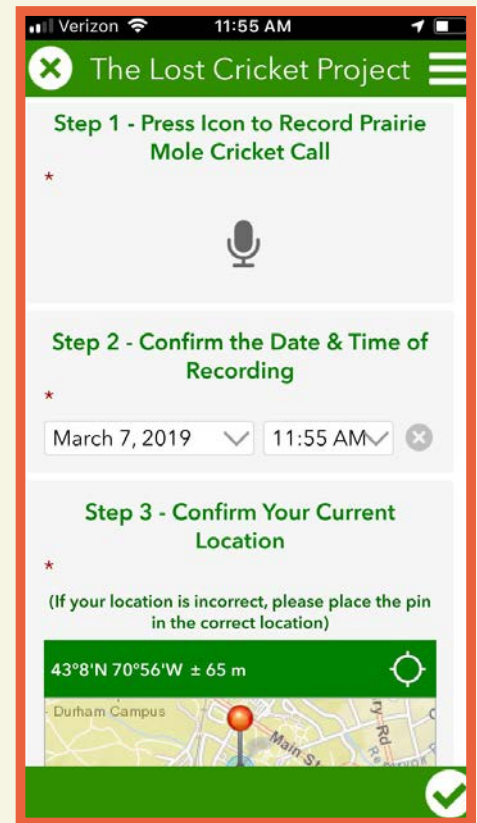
Verizon 11:55 AM

The Lost Cricket Project

Step 1 - Press Icon to Record Prairie Mole Cricket Call

*

Step 2 - Confirm the Date & Time of Recording

*

March 7, 2019

11:55 AM

Step 3 - Confirm Your Current Location

*

(If your location is incorrect, please place the pin in the correct location)

43°8'N 70°56'W ± 65 m

Durham Campus

Main St

Rd